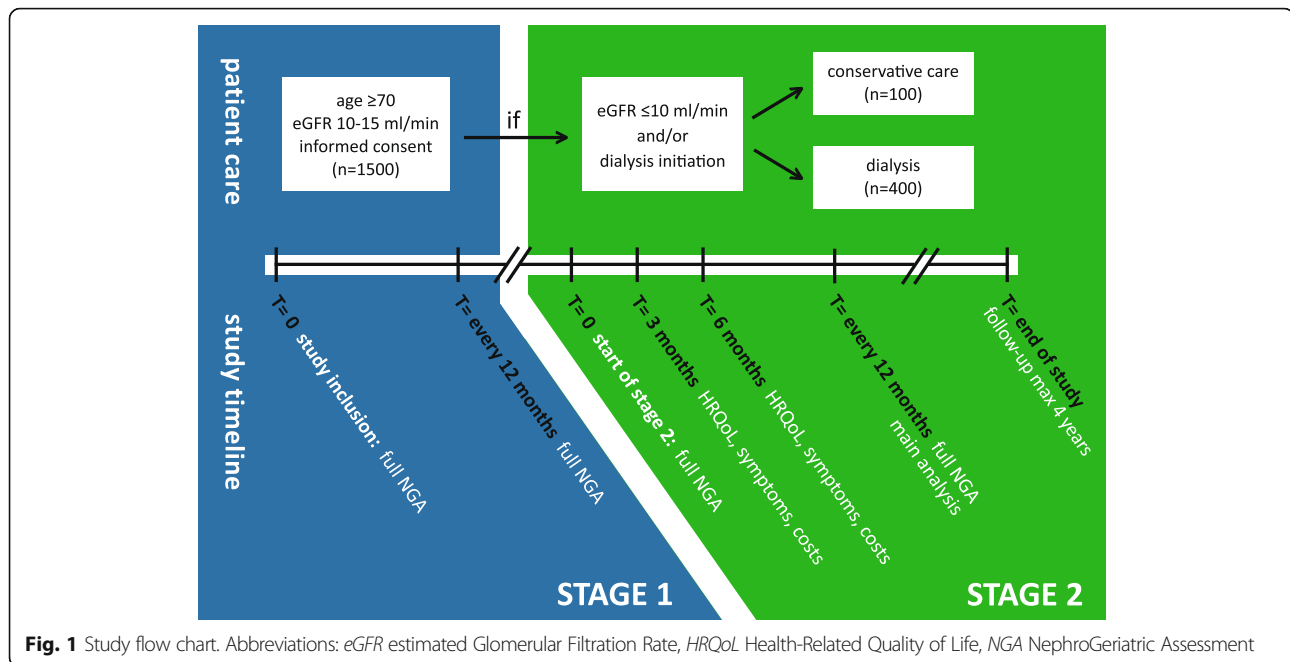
patient care

age ≥70
eGFR 10-15 ml/min
informed consent
(n=1500)

if

eGFR ≤10 ml/min
and/or
dialysis initiation

conservative care
(n=100)

dialysis
(n=400)

study timeline

T= 0 study inclusion: full NGA

T= every 12 months full NGA

T= 0 start of stage 2: full NGA

T= 3 months HRQoL, symptoms, costs

T= 6 months HRQoL, symptoms, costs

T= every 12 months full NGA main analysis

T= end of study follow-up max 4 years

STAGE 1

STAGE 2

**Fig. 1** Study flow chart. Abbreviations: *eGFR* estimated Glomerular Filtration Rate, *HRQoL* Health-Related Quality of Life, *NGA* NephroGeriatric Assessment